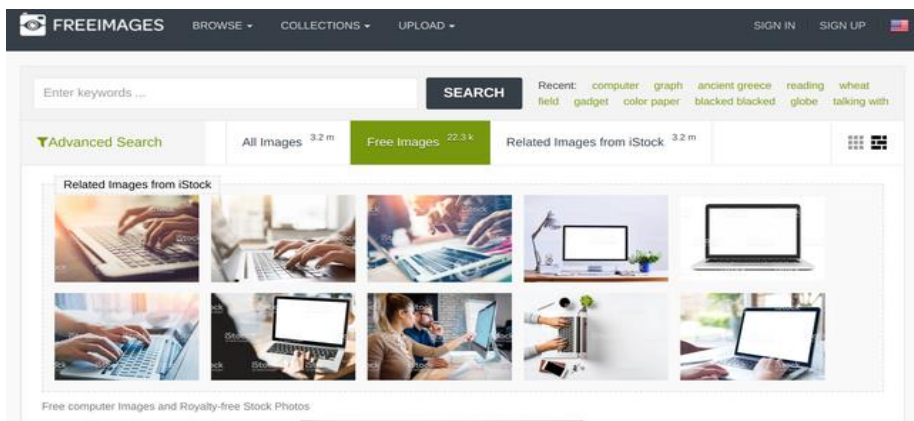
FREEIMAGES BROWSE COLLECTIONS UPLOAD SIGN IN SIGN UP

Enter keywords ...

SEARCH

Recent: computer graph ancient greece reading wheat field gadget color paper blacked blacked globe talking with

Advanced Search

All Images 3.2 m

Free Images 22.3 k

Related Images from iStock 3.2 m

Related Images from iStock

Free computer Images and Royalty-free Stock Photos